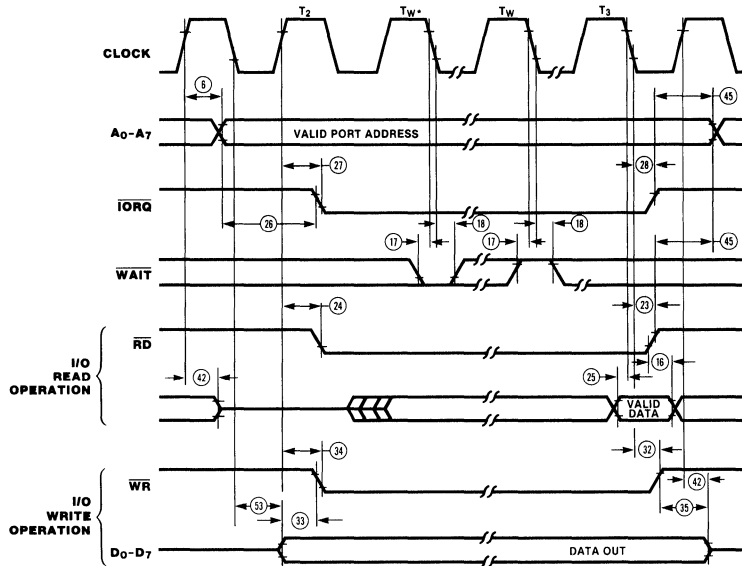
T2 TW* TW T3

CLOCK

6

45

A0-A7

VALID PORT ADDRESS

27

28

$\overline{IORQ}$

26

18

18

17

17

45

$\overline{WAIT}$

24

23

$\overline{RD}$

I/O READ OPERATION

16

42

25

VALID DATA

32

34

$\overline{WR}$

I/O WRITE OPERATION

42

53

33

35

D0-D7

DATA OUT